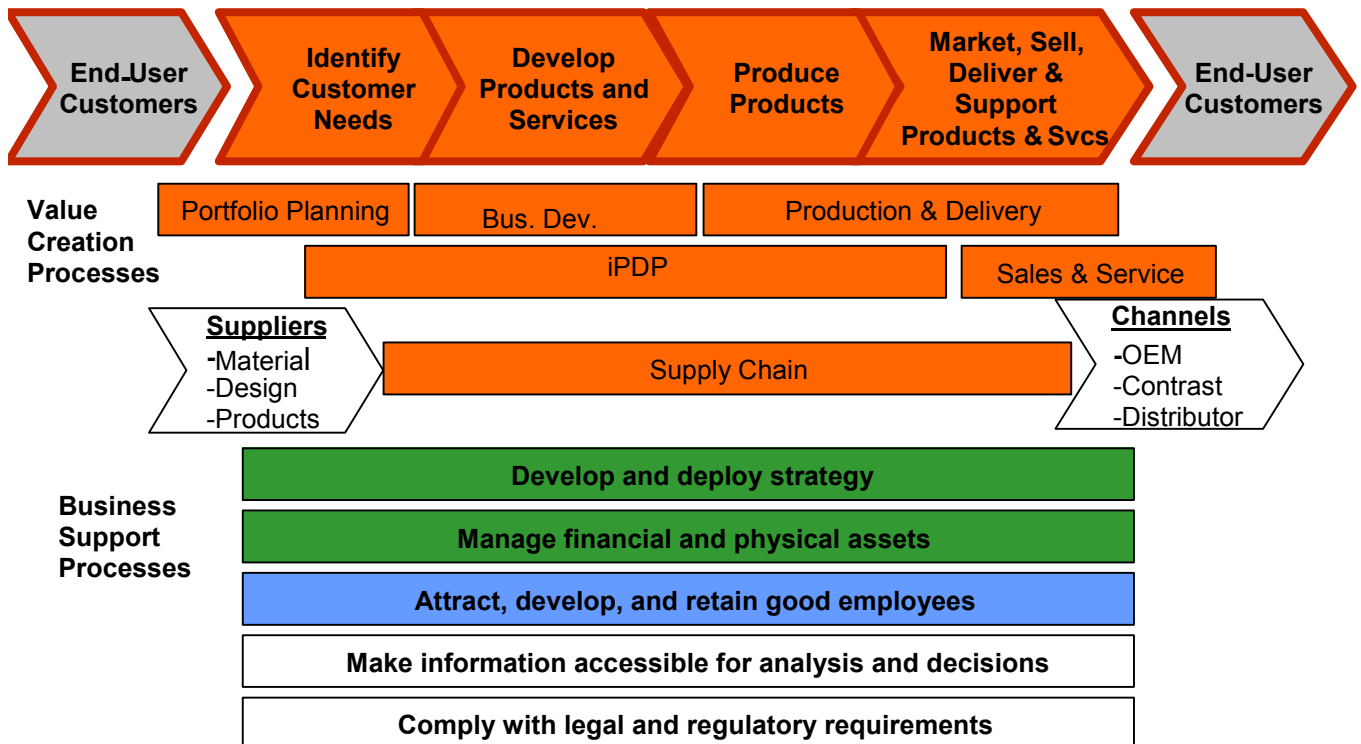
End-User Customers

Identify Customer Needs

Develop Products and Services

Produce Products

Market, Sell, Deliver & Support Products & Svcs

End-User Customers

Value Creation Processes

Portfolio Planning

Bus. Dev.

Production & Delivery

iPDP

Sales & Service

Suppliers
-Material
-Design
-Products

Supply Chain

Channels
-OEM
-Contrast
-Distributor

Business Support Processes

Develop and deploy strategy

Manage financial and physical assets

Attract, develop, and retain good employees

Make information accessible for analysis and decisions

Comply with legal and regulatory requirements